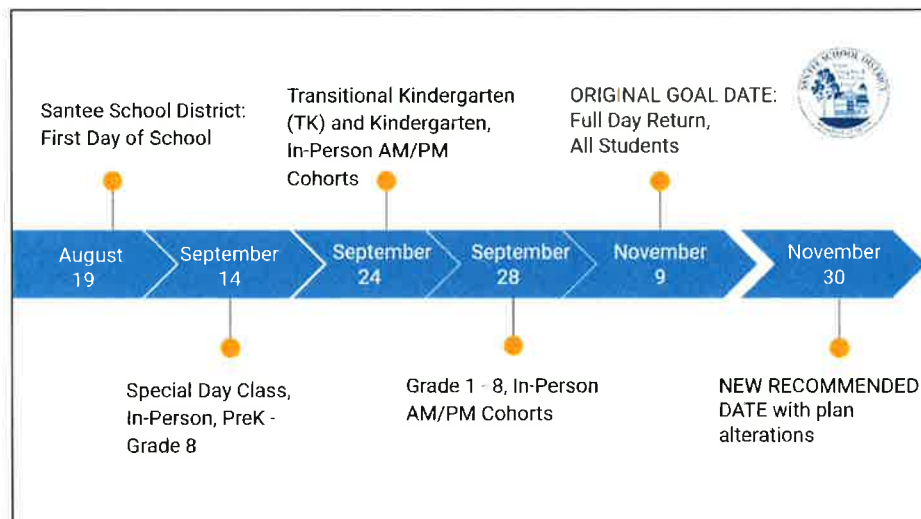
Santee School District: First Day of School

Transitional Kindergarten (TK) and Kindergarten, In-Person AM/PM Cohorts

ORIGINAL GOAL DATE: Full Day Return, All Students

SANTEE SCHOOL DISTRICT

August 19

September 14

September 24

September 28

November 9

November 30

Special Day Class, In-Person, PreK - Grade 8

Grade 1 - 8, In-Person AM/PM Cohorts

NEW RECOMMENDED DATE with plan alterations